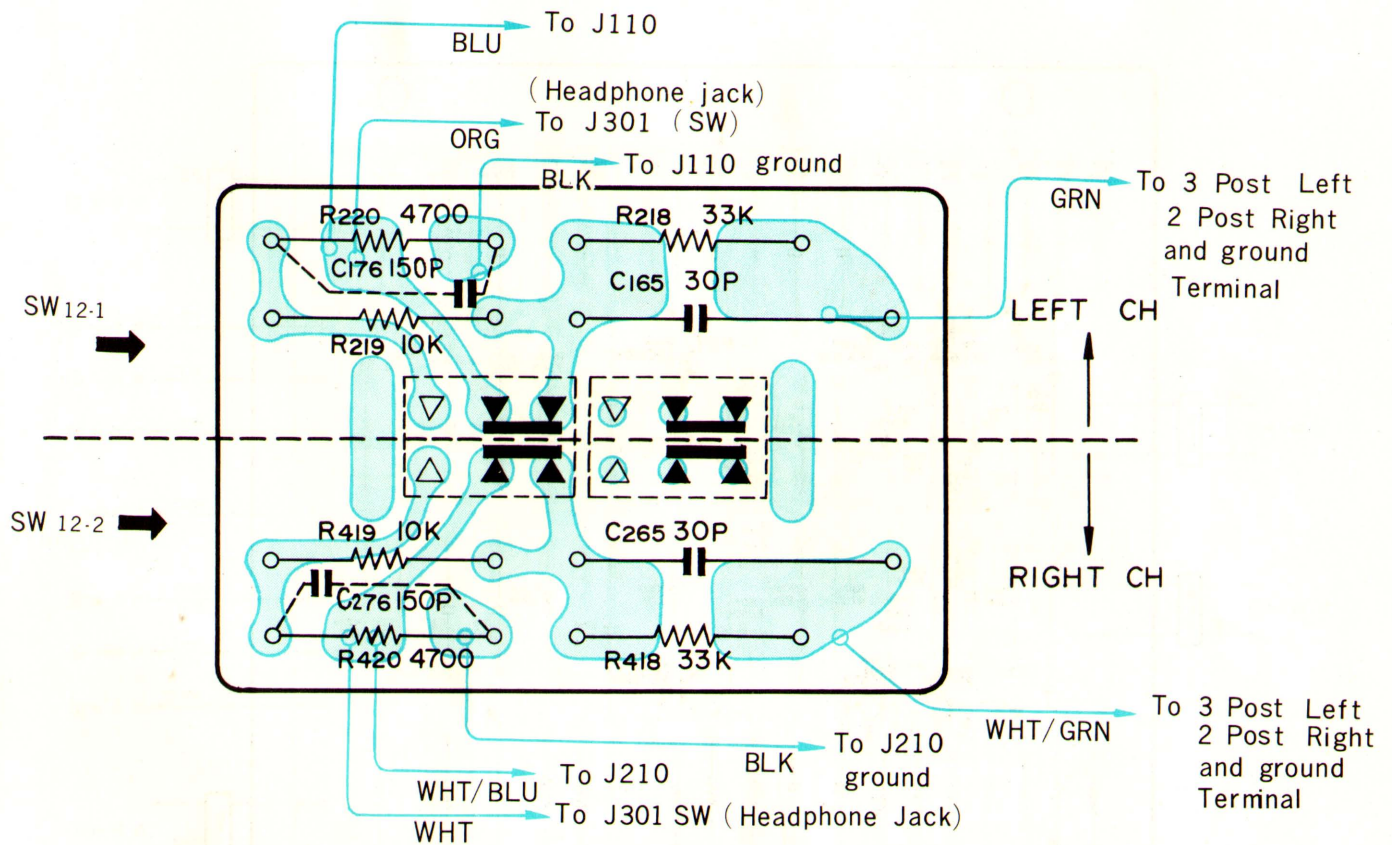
To J110
BLU
(Headphone jack)
To J301 (SW)
ORG
To J110 ground
BLK
GRN
To 3 Post Left
2 Post Right
and ground
Terminal
R220 4700
C176 150P
R218 33K
C165 30P
SW 12-1
R219 10K
LEFT CH
SW 12-2
R419 10K
C265 30P
RIGHT CH
C276 150P
R420 4700
R418 33K
WHT/GRN
To 3 Post Left
2 Post Right
and ground
Terminal
To J210
ground
BLK
To J210
WHT/BLU
To J301 SW (Headphone Jack)
WHT